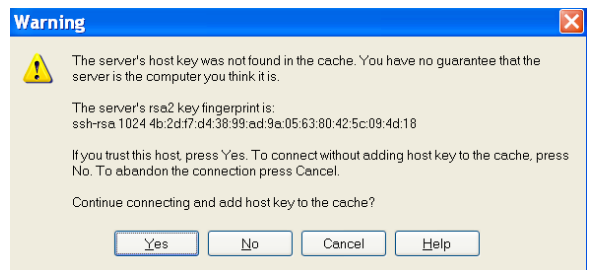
Warning

The server's host key was not found in the cache. You have no guarantee that the server is the computer you think it is.

The server's rsa2 key fingerprint is:
ssh-rsa 1024 4b:2d:f7:d4:38:99:ad:9a:05:63:80:42:5c:09:4d:18

If you trust this host, press Yes. To connect without adding host key to the cache, press No. To abandon the connection press Cancel.

Continue connecting and add host key to the cache?

Yes No Cancel Help